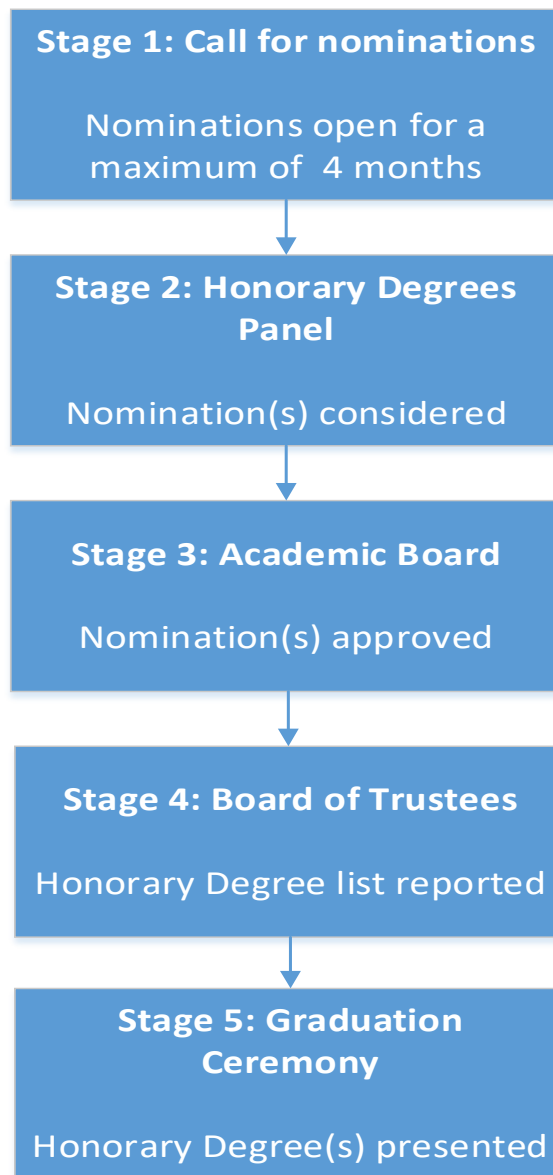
Stage 1: Call for nominations

Nominations open for a maximum of 4 months

Stage 2: Honorary Degrees Panel

Nomination(s) considered

Stage 3: Academic Board

Nomination(s) approved

Stage 4: Board of Trustees

Honorary Degree list reported

Stage 5: Graduation Ceremony

Honorary Degree(s) presented